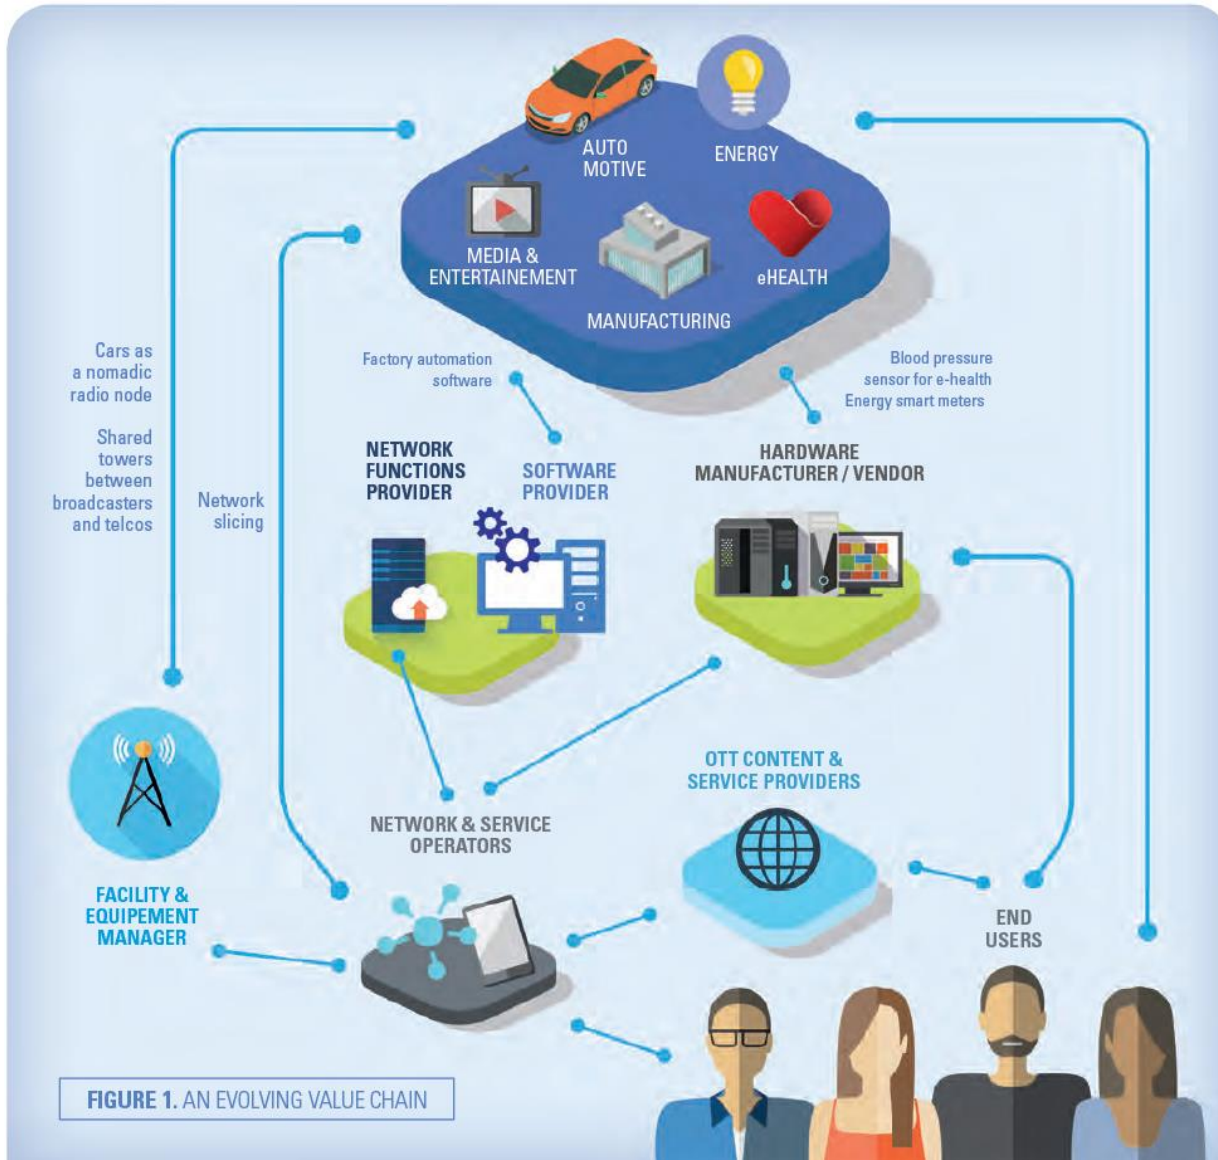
AUTO MOTIVE

ENERGY

MEDIA & ENTERTAINEMENT

MANUFACTURING

eHEALTH

Cars as a nomadic radio node

Shared towers between broadcasters and telcos

Network slicing

Factory automation software

Blood pressure sensor for e-health
Energy smart meters

NETWORK FUNCTIONS PROVIDER

SOFTWARE PROVIDER

HARDWARE MANUFACTURER / VENDOR

OTT CONTENT & SERVICE PROVIDERS

NETWORK & SERVICE OPERATORS

FACILITY & EQUIPEMENT MANAGER

END USERS

FIGURE 1. AN EVOLVING VALUE CHAIN